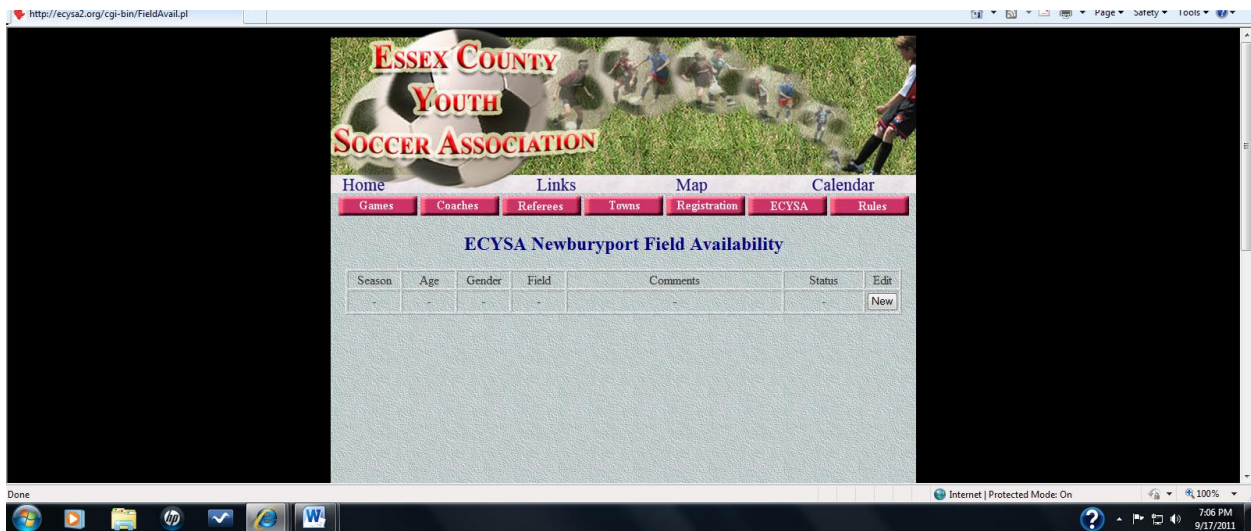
http://ecysa2.org/cgi-bin/FieldAvail.pl

Page ▾ Safety ▾ Tools ▾

ESSEX COUNTY
YOUTH
SOCCER ASSOCIATION

Home Links Map Calendar

Games Coaches Referees Towns Registration ECYSA Rules

ECYSA Newburyport Field Availability

| Season | Age | Gender | Field | Comments | Status | Edit |
|---|---|---|---|---|---|---|
| - | - | - | - | - | - | New |

Done

Internet | Protected Mode: On

100%

7:06 PM
9/17/2011